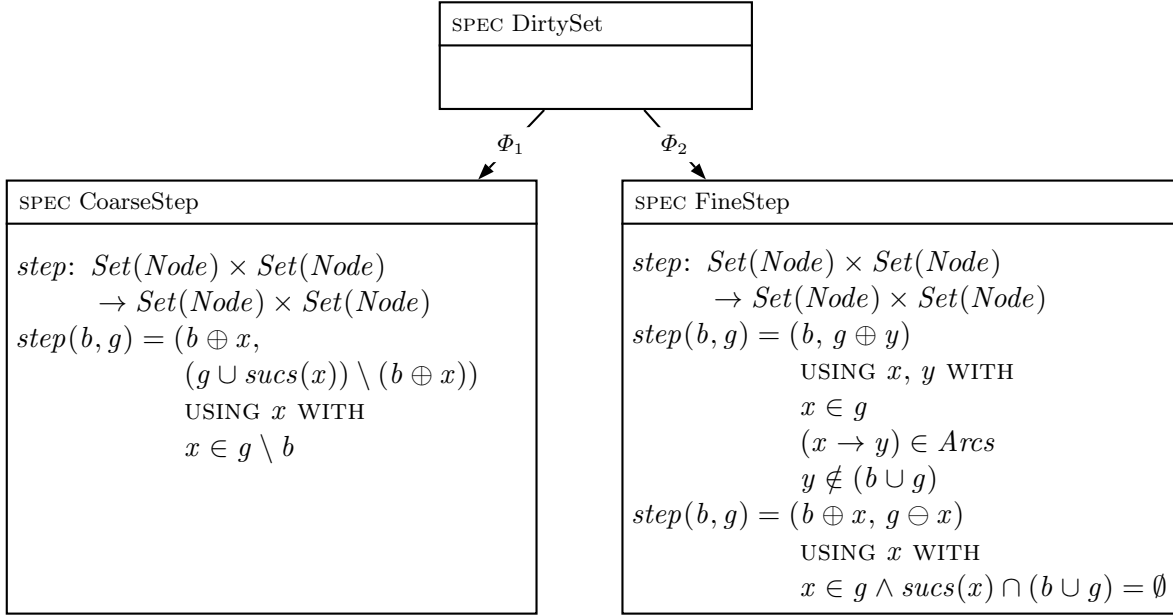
SPEC DirtySet

$\Phi_1$

$\Phi_2$

SPEC CoarseStep

$step$: $Set(Node) \times Set(Node)$
$\rightarrow Set(Node) \times Set(Node)$
$step(b, g) = (b \oplus x,$
$(g \cup sucs(x)) \setminus (b \oplus x))$
USING $x$ WITH
$x \in g \setminus b$

SPEC FineStep

$step$: $Set(Node) \times Set(Node)$
$\rightarrow Set(Node) \times Set(Node)$
$step(b, g) = (b,\ g \oplus y)$
USING $x$, $y$ WITH
$x \in g$
$(x \rightarrow y) \in Arcs$
$y \notin (b \cup g)$
$step(b, g) = (b \oplus x,\ g \ominus x)$
USING $x$ WITH
$x \in g \wedge sucs(x) \cap (b \cup g) = \emptyset$